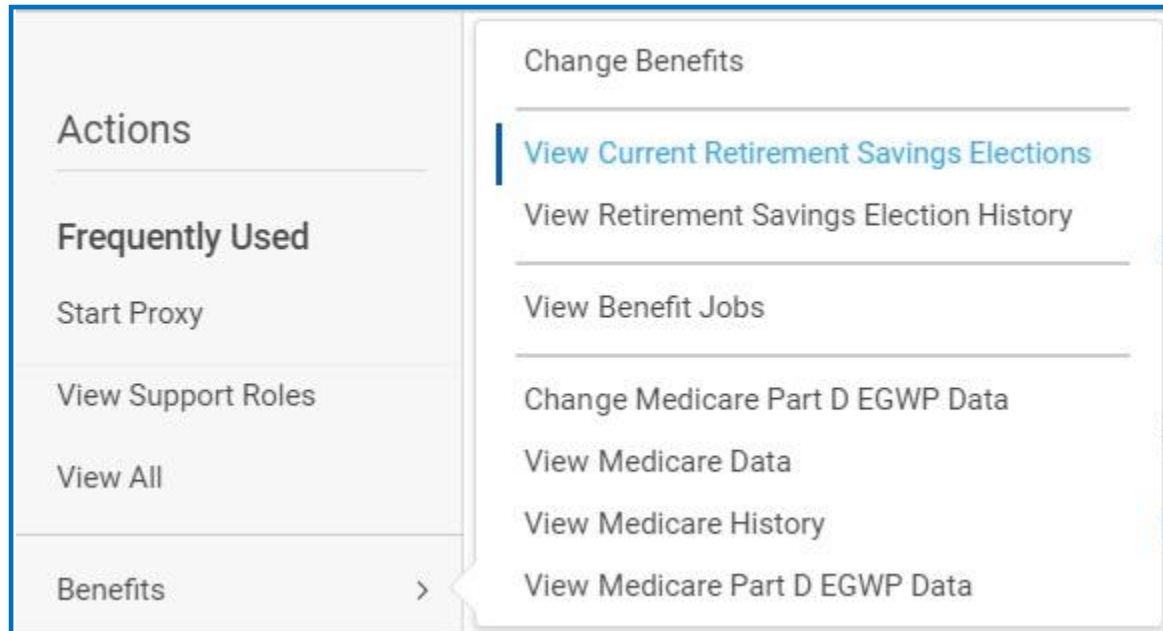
Actions

Frequently Used

Start Proxy

View Support Roles

View All

Benefits >

Change Benefits

View Current Retirement Savings Elections

View Retirement Savings Election History

View Benefit Jobs

Change Medicare Part D EGWP Data

View Medicare Data

View Medicare History

View Medicare Part D EGWP Data